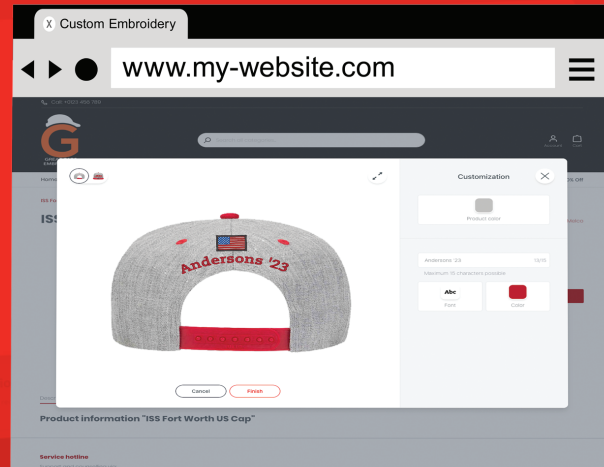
X Custom Embroidery

www.my-website.com

Call +000 456 789

Customization

Product color

Andersons '23

12/15

Maximum 15 characters possible

Abc

Font

Color

Andersons '23

Cancel

Finish

Product information "ISS Fort Worth US Cap"

Service hotline